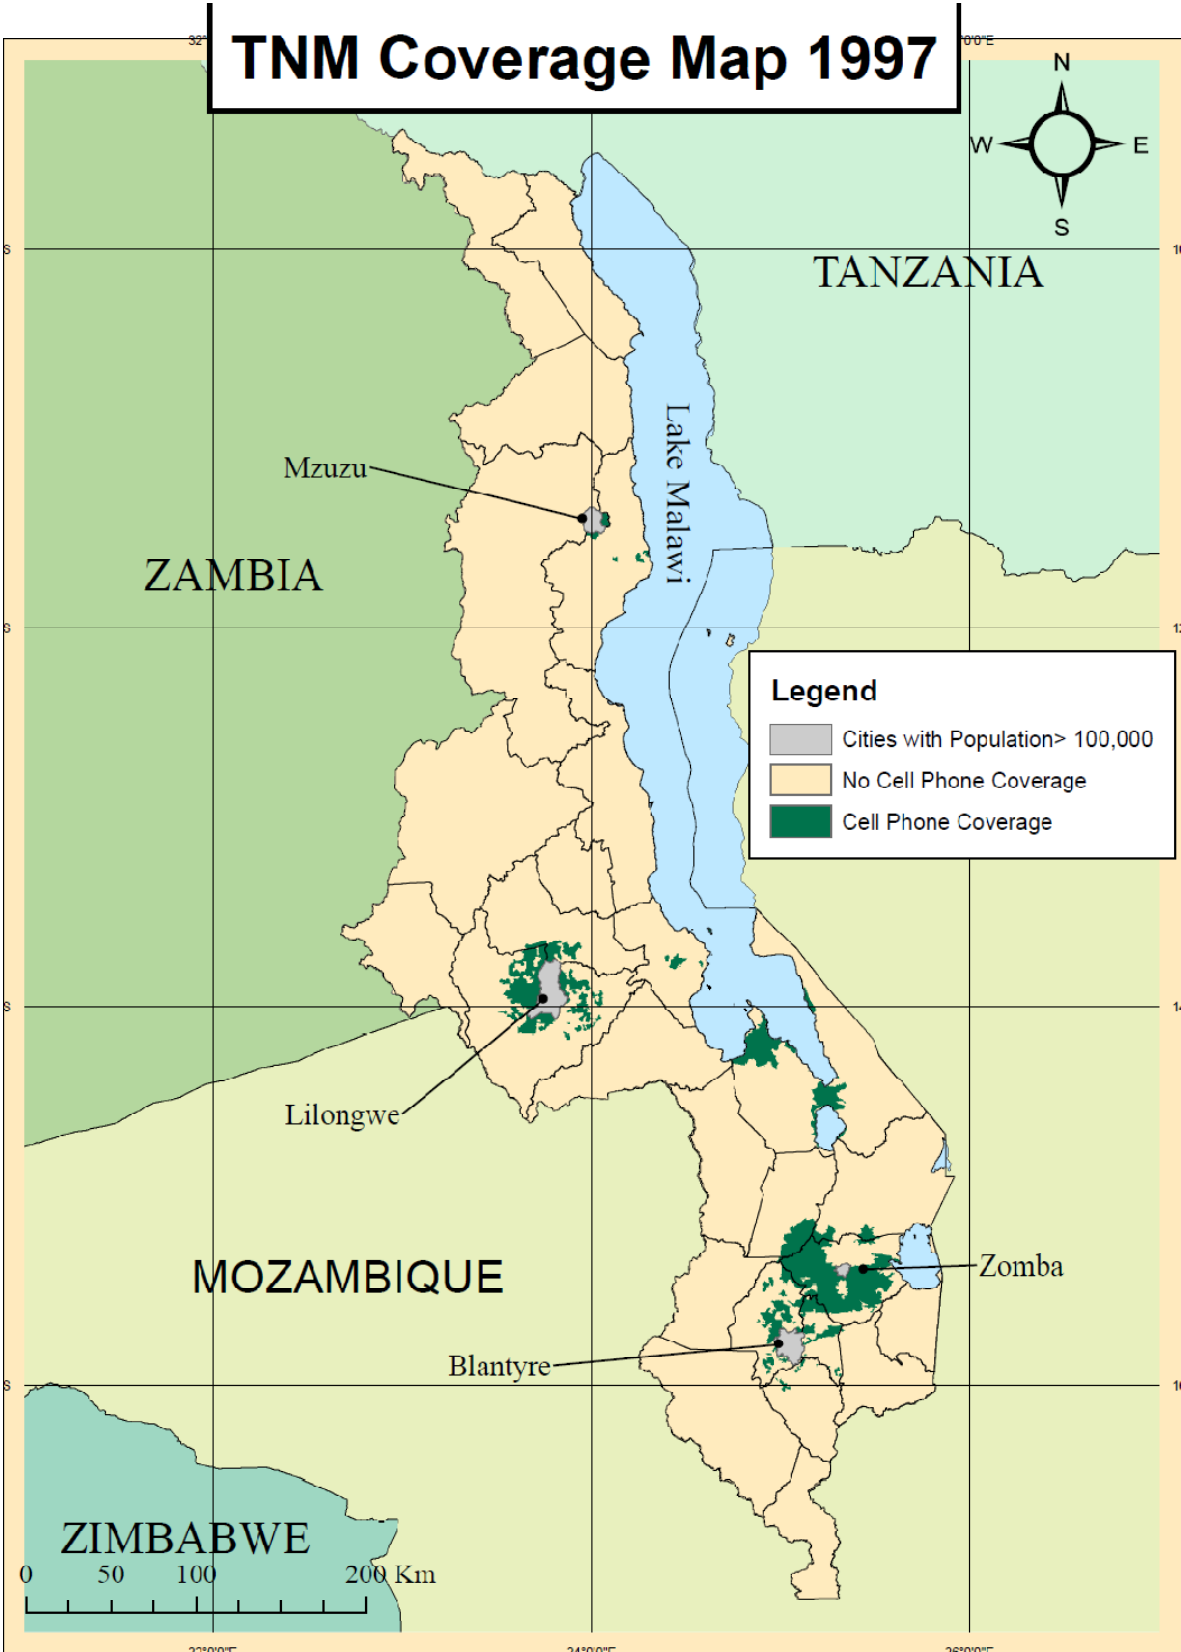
TNM Coverage Map 1997

N
W
E
S

TANZANIA

Lake Malawi

Mzuzu

ZAMBIA

Legend
Cities with Population> 100,000
No Cell Phone Coverage
Cell Phone Coverage

Lilongwe

MOZAMBIQUE

Zomba

Blantyre

ZIMBABWE

0 50 100 200 Km